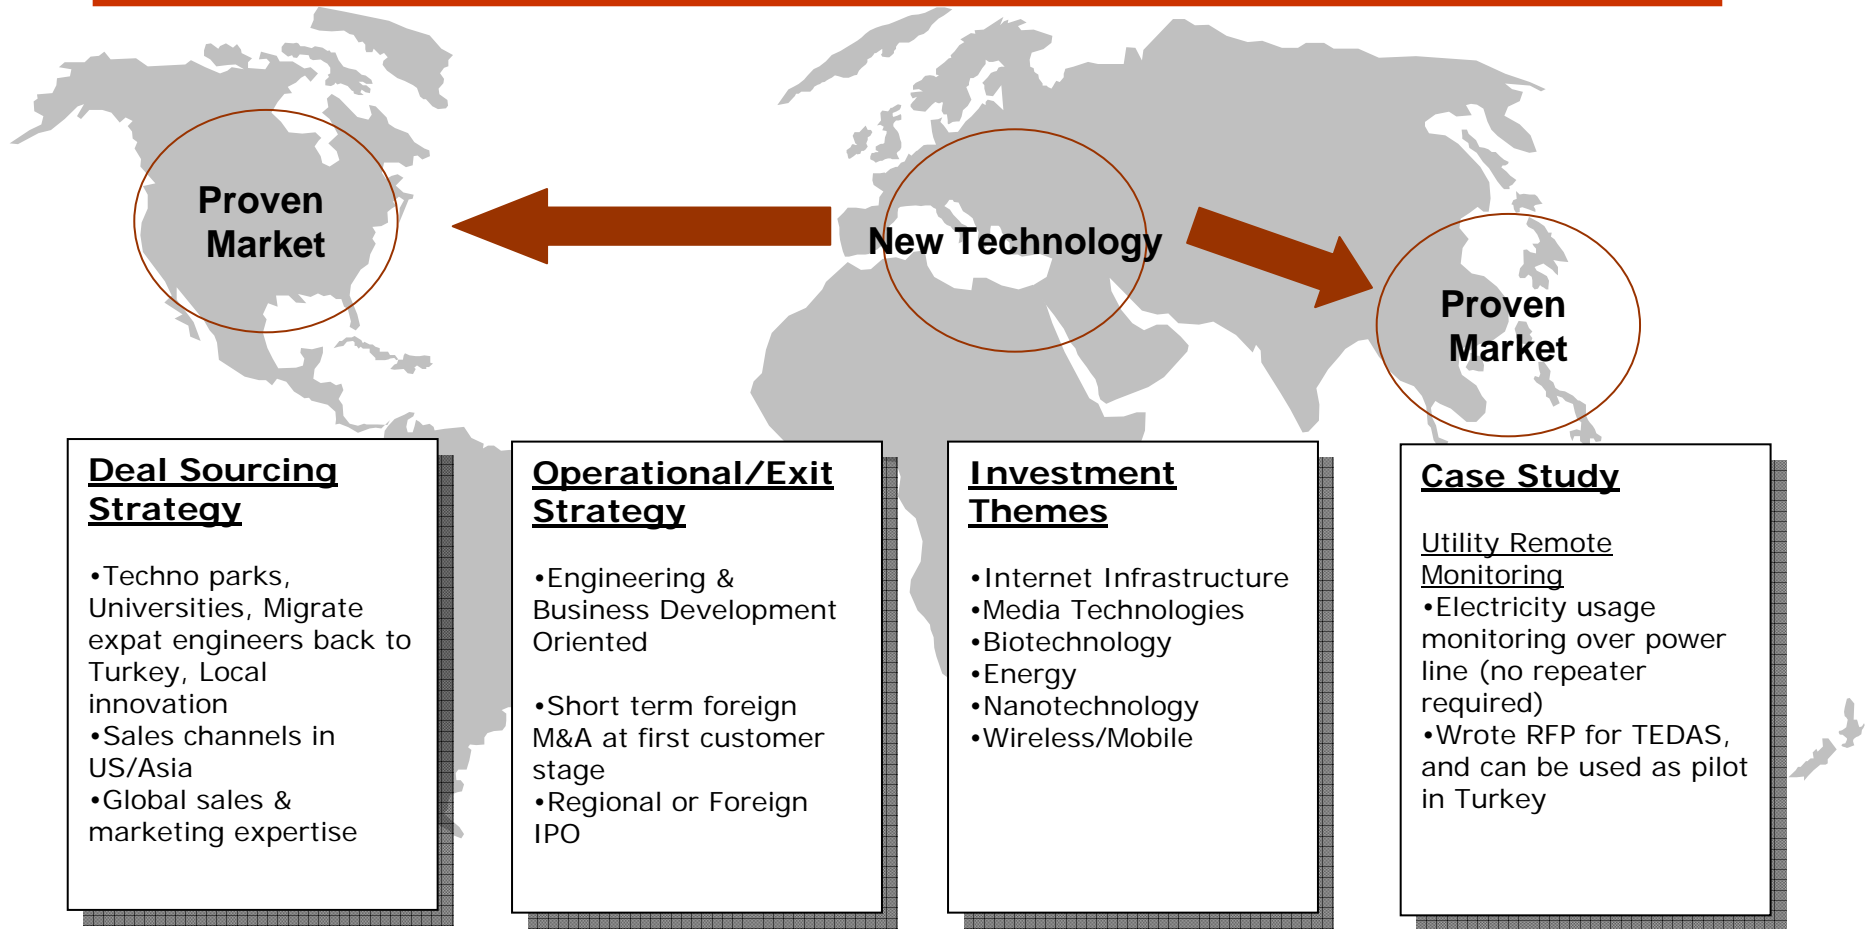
Proven Market

New Technology

Proven Market

Deal Sourcing Strategy

•Techno parks, Universities, Migrate expat engineers back to Turkey, Local innovation
•Sales channels in US/Asia
•Global sales & marketing expertise

Operational/Exit Strategy

•Engineering & Business Development Oriented

•Short term foreign M&A at first customer stage
•Regional or Foreign IPO

Investment Themes

•Internet Infrastructure
•Media Technologies
•Biotechnology
•Energy
•Nanotechnology
•Wireless/Mobile

Case Study

Utility Remote Monitoring
•Electricity usage monitoring over power line (no repeater required)
•Wrote RFP for TEDAS, and can be used as pilot in Turkey